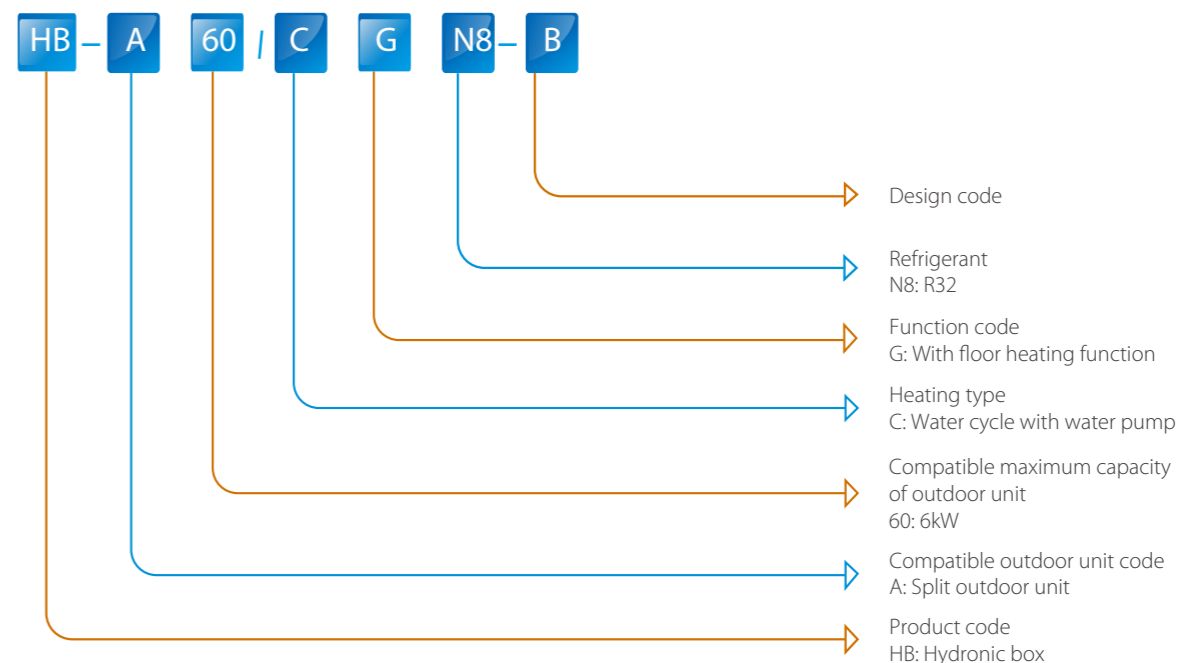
HB – A 60 / C G N8 – B

Design code

Refrigerant
N8: R32

Function code
G: With floor heating function

Heating type
C: Water cycle with water pump

Compatible maximum capacity of outdoor unit
60: 6kW

Compatible outdoor unit code
A: Split outdoor unit

Product code
HB: Hydronic box